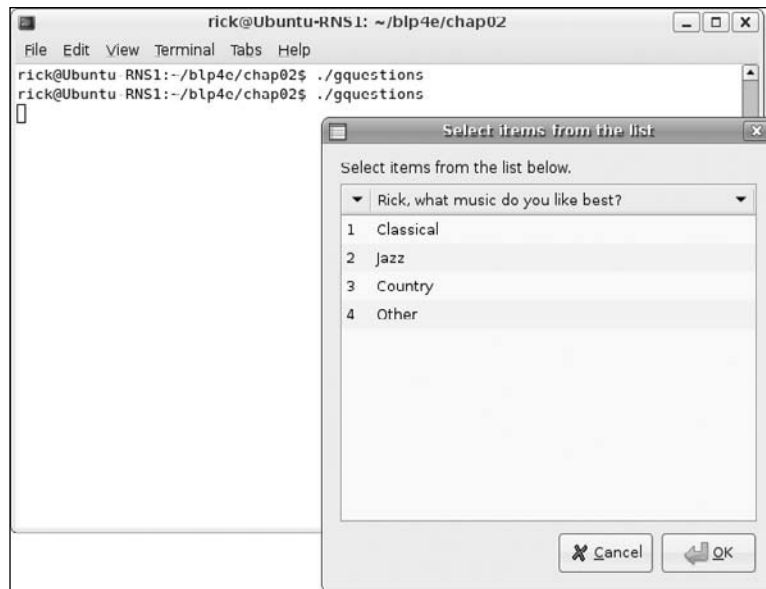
rick@Ubuntu-RNS1: ~/blp4e/chap02

File Edit View Terminal Tabs Help

rick@Ubuntu-RNS1:~/blp4e/chap02$ ./gquestions
rick@Ubuntu-RNS1:~/blp4e/chap02$ ./gquestions

Select items from the list

Select items from the list below.

| | Rick, what music do you like best? |
|---|---|
| 1 | Classical |
| 2 | Jazz |
| 3 | Country |
| 4 | Other |

Cancel OK